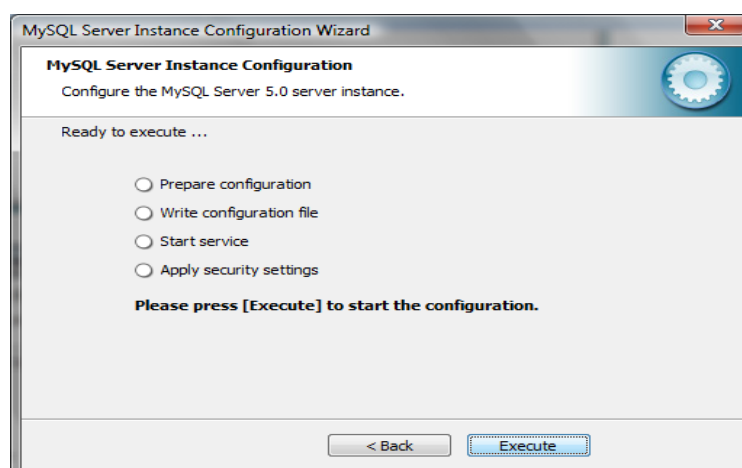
MySQL Server Instance Configuration Wizard

MySQL Server Instance Configuration

Configure the MySQL Server 5.0 server instance.

Ready to execute ...

Prepare configuration

Write configuration file

Start service

Apply security settings

Please press [Execute] to start the configuration.

< Back

Execute